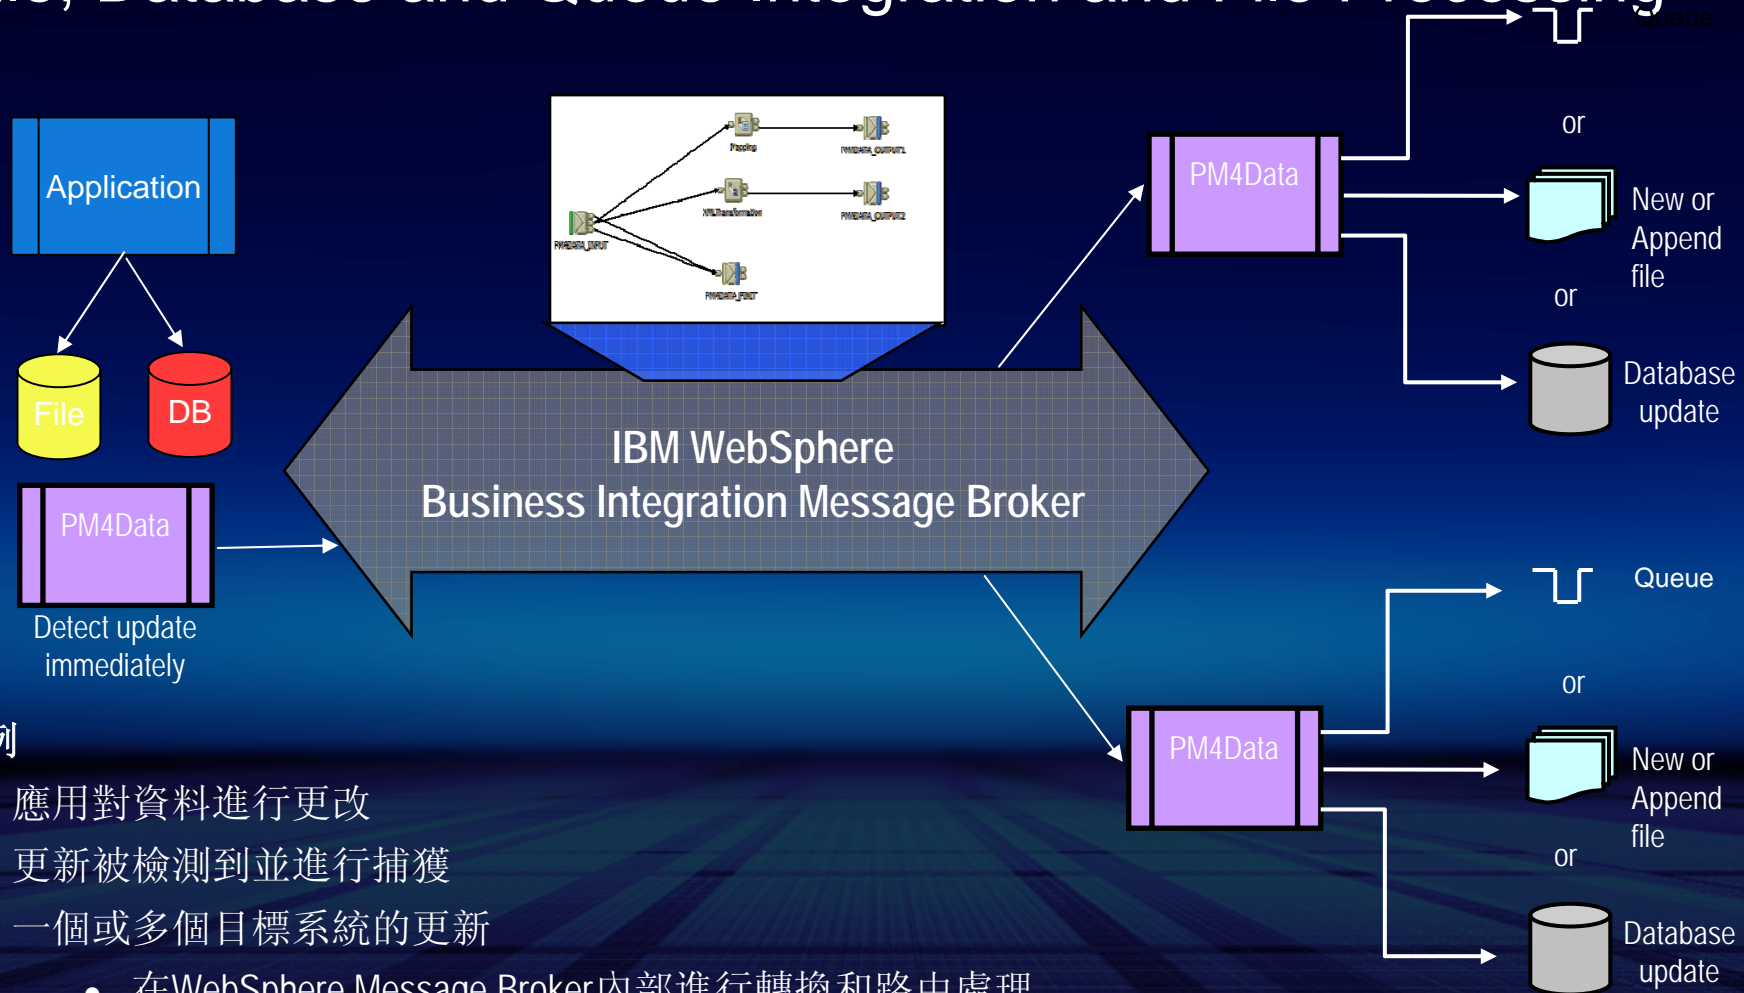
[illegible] Database and Queue Integration and File Processing

Application

File

DB

PM4Data

Detect update immediately

Parsing

PM4DATA_OUTPUT1

XMLTransformation

PM4DATA_OUTPUT2

PM4DATA_INPUT

PM4DATA_PRINT

IBM WebSphere
Business Integration Message Broker

PM4Data

Queue

or

New or Append file

or

Database update

PM4Data

Queue

or

New or Append file

or

Database update

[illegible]

應用對資料進行更改

更新被檢測到並進行捕獲

一個或多個目標系統的更新

• 在WebSphere Message Broker內部進行轉換和路由處理